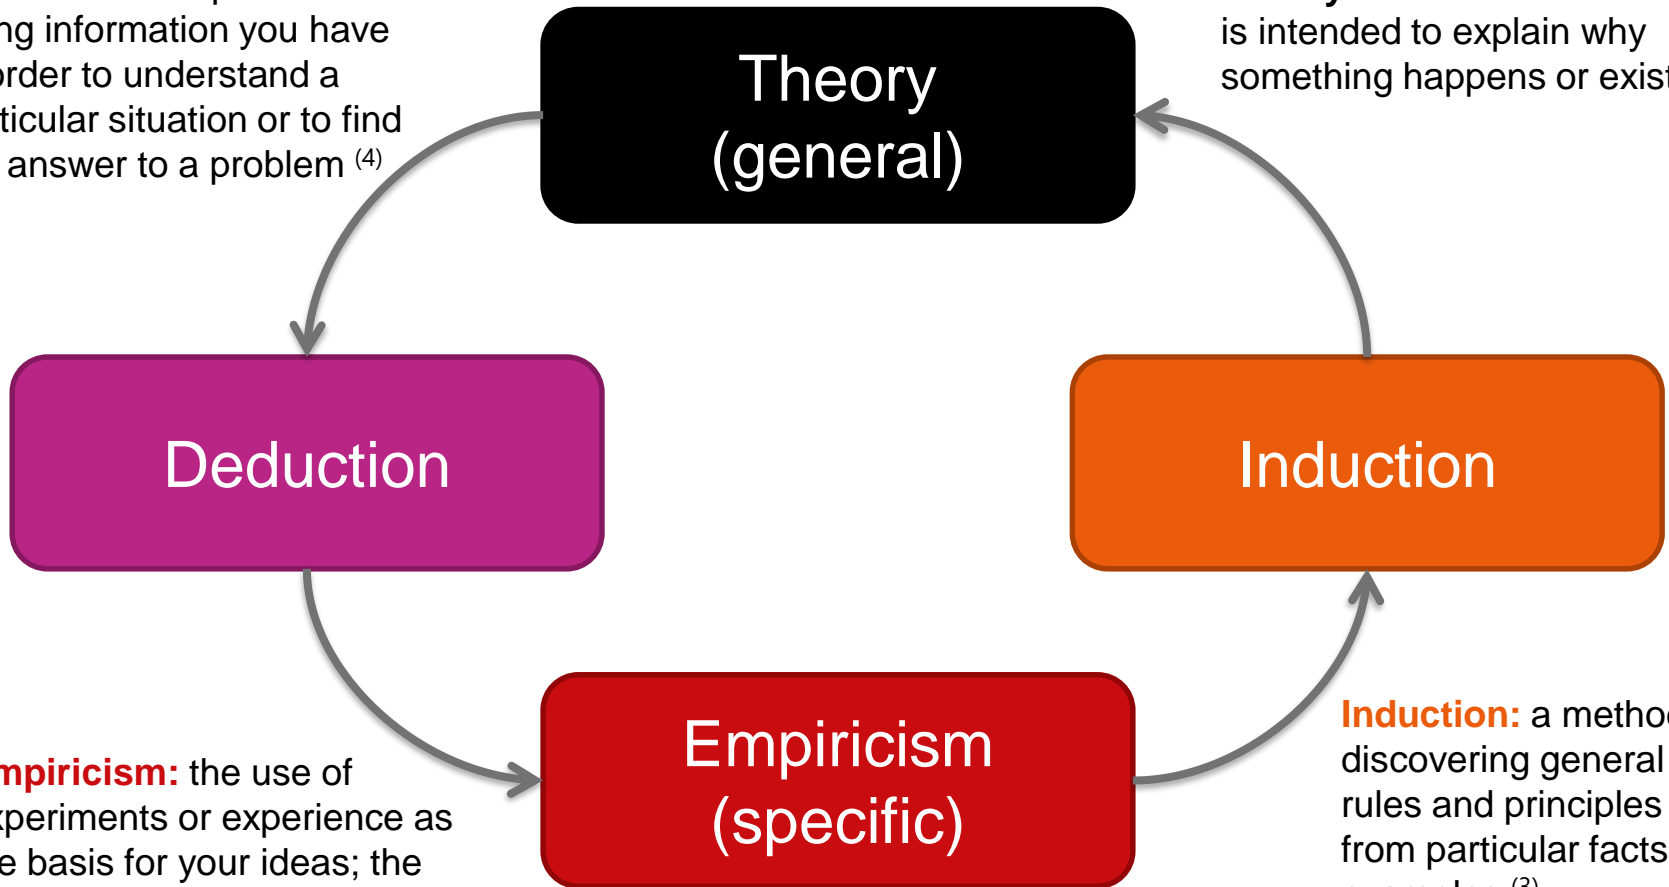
ng information you have
order to understand a
ticular situation or to find
answer to a problem $^{(4)}$

Theory (general)

is intended to explain why
something happens or exist

Deduction

Induction

Empiricism (specific)

mpiricism: the use of
xperiments or experience as
e basis for your ideas; the

Induction: a metho
discovering general
rules and principles
from particular facts
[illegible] $^{(3)}$